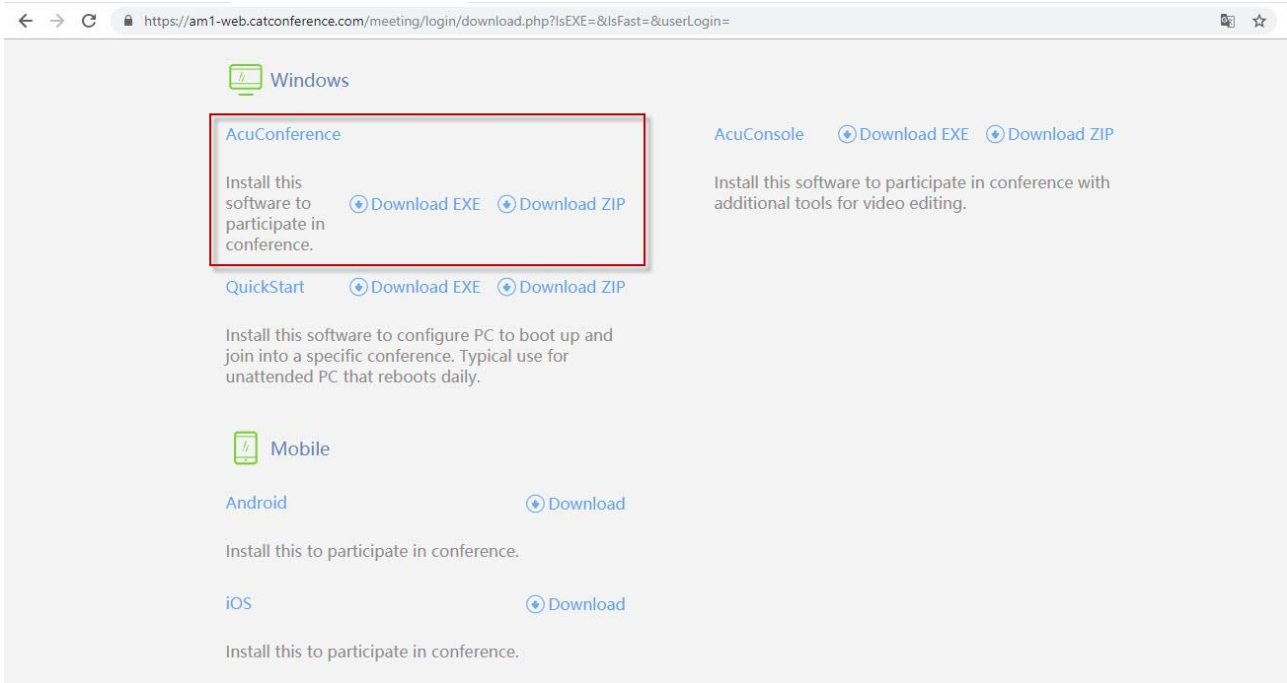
https://am1-web.catconference.com/meeting/login/download.php?IsEXE=&IsFast=&userLogin=

Windows

AcuConference

Install this software to participate in conference.

Download EXE Download ZIP

AcuConsole Download EXE Download ZIP

Install this software to participate in conference with additional tools for video editing.

QuickStart Download EXE Download ZIP

Install this software to configure PC to boot up and join into a specific conference. Typical use for unattended PC that reboots daily.

Mobile

Android Download

Install this to participate in conference.

iOS Download

Install this to participate in conference.